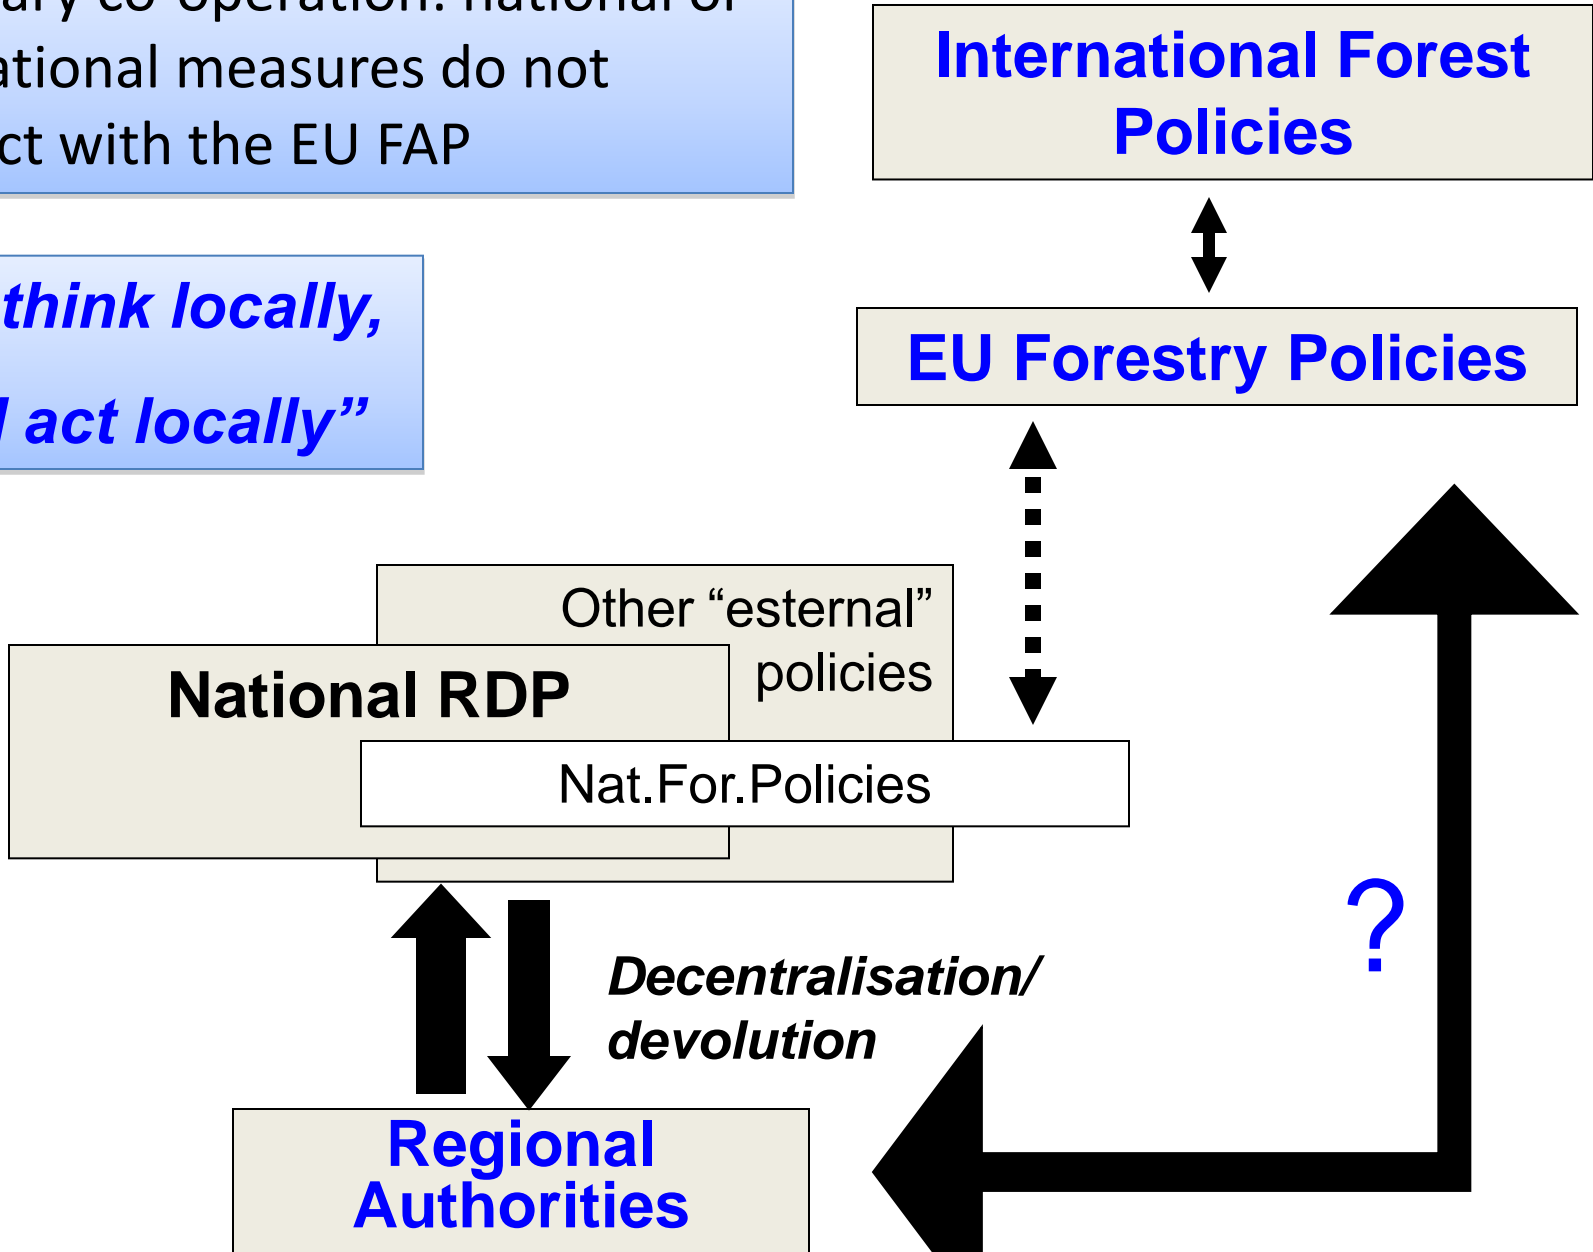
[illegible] co-operation: national or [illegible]ational measures do not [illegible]ct with the EU FAP

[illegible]think locally,

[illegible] act locally"

International Forest Policies

EU Forestry Policies

Other "esternal" policies

National RDP

Nat.For.Policies

Decentralisation/ devolution

?

Regional Authorities